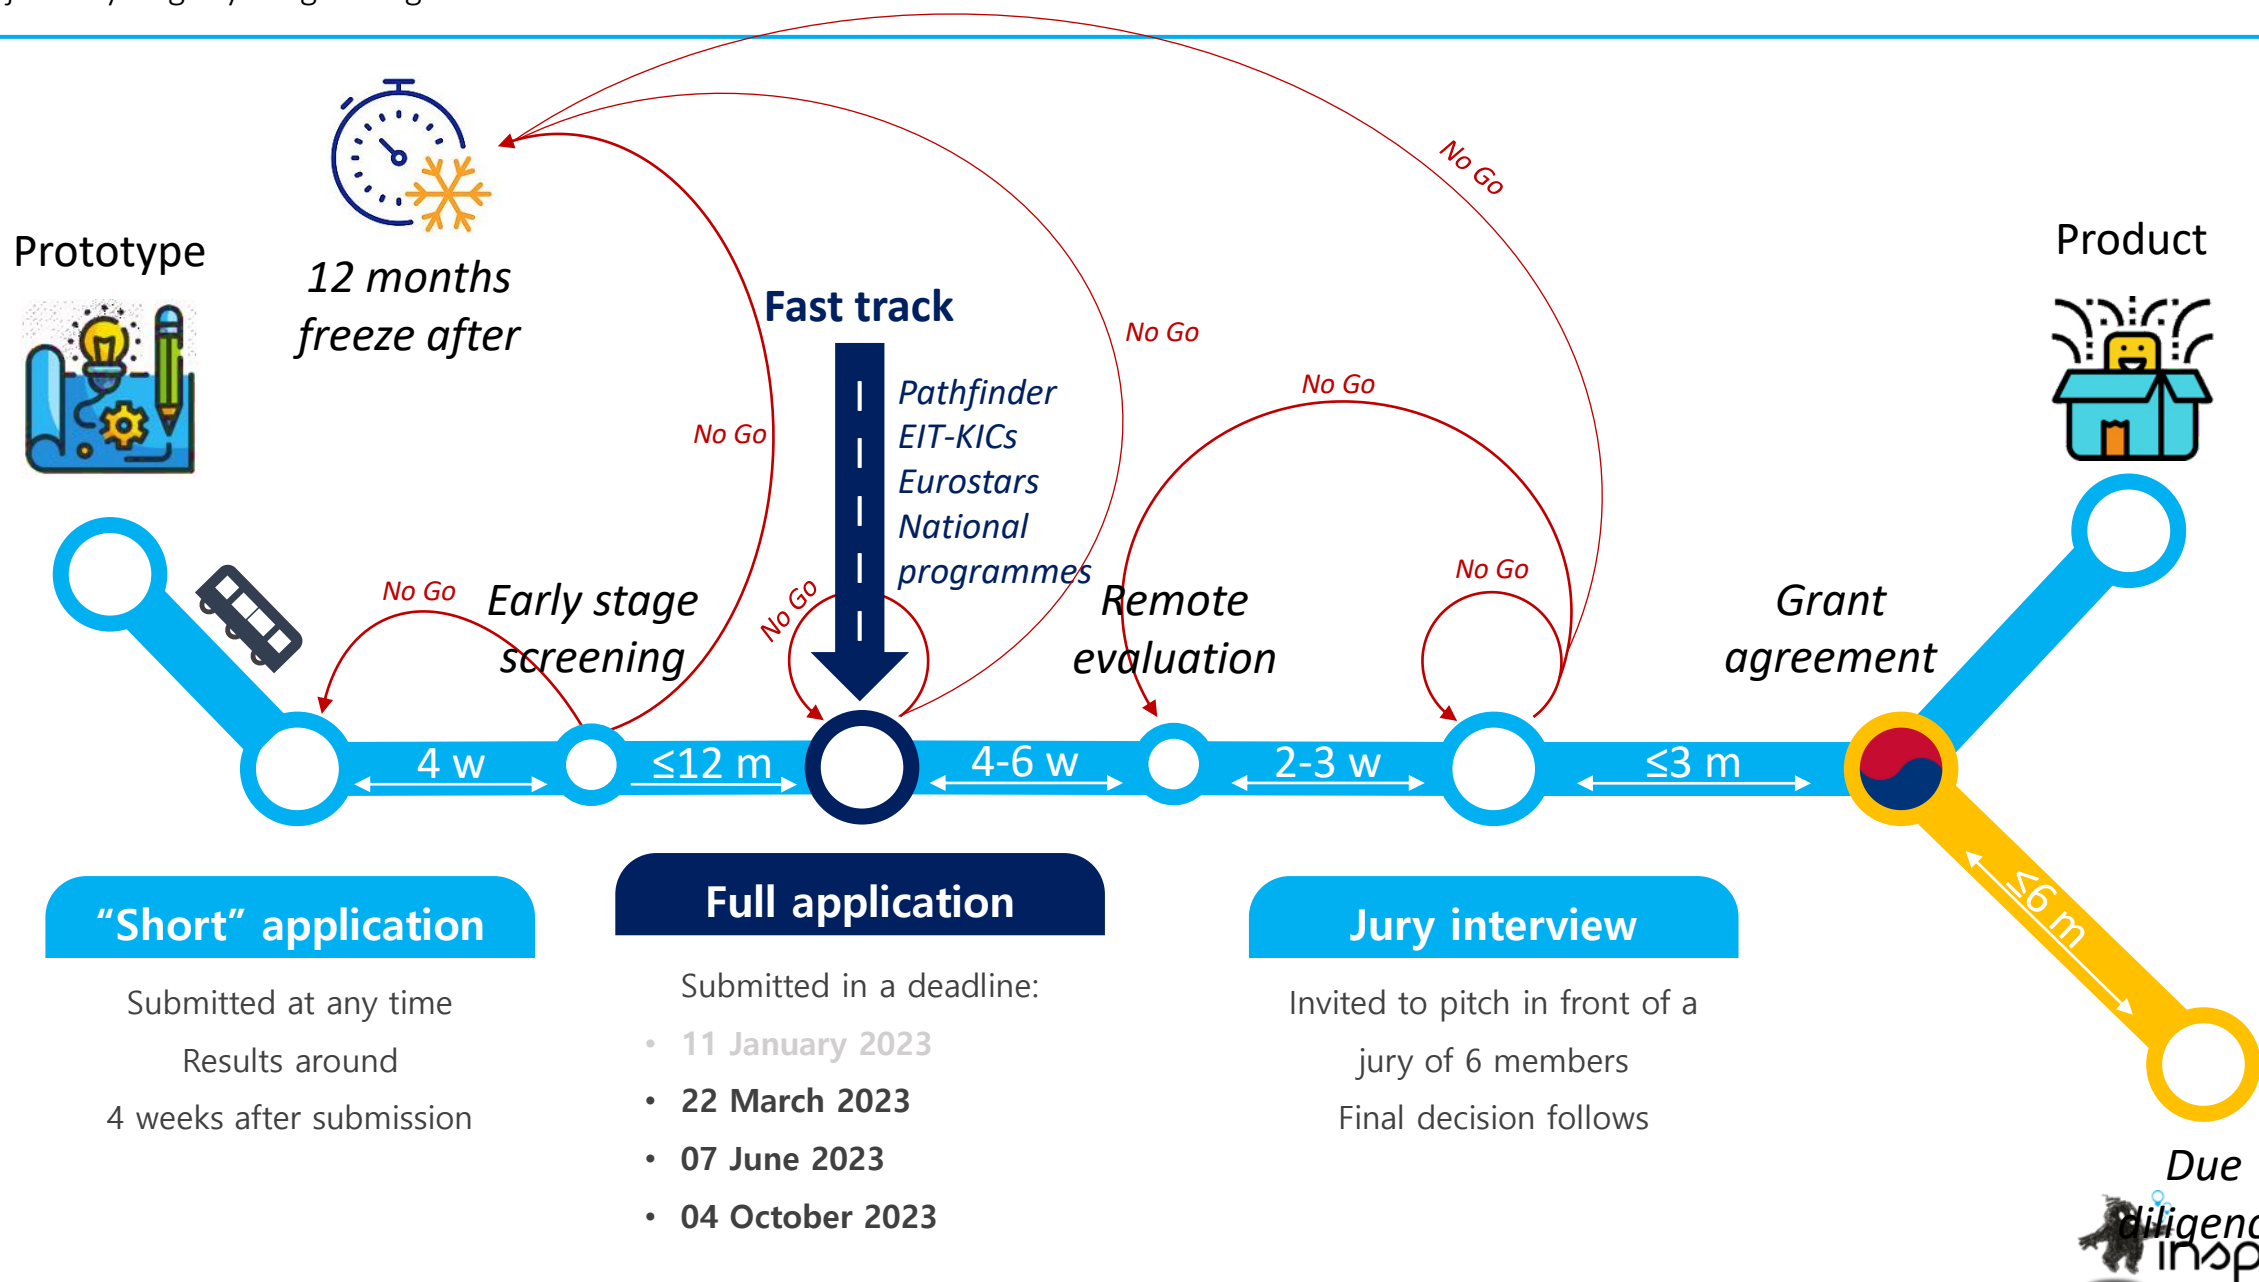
Prototype

12 months freeze after

Fast track

Pathfinder
EIT-KICs
Eurostars
National programmes

No Go

No Go

No Go

No Go

No Go

No Go

No Go

Product

Early stage screening

Remote evaluation

Grant agreement

4 w

≤12 m

4-6 w

2-3 w

≤3 m

≤6 m

"Short" application

Submitted at any time
Results around
4 weeks after submission

Full application

Submitted in a deadline:
• 11 January 2023
• 22 March 2023
• 07 June 2023
• 04 October 2023

Jury interview

Invited to pitch in front of a jury of 6 members
Final decision follows

Due diligen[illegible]
insp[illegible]